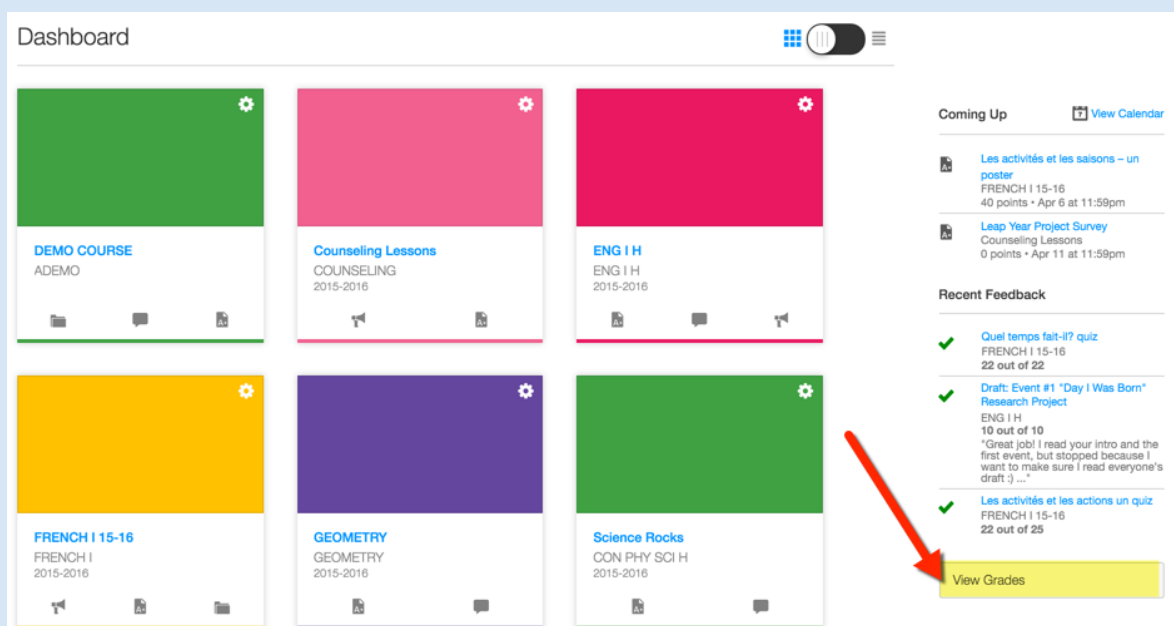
Dashboard

DEMO COURSE
ADEMO

Counseling Lessons
COUNSELING
2015-2016

ENG I H
ENG I H
2015-2016

FRENCH I 15-16
FRENCH I
2015-2016

GEOMETRY
GEOMETRY
2015-2016

Science Rocks
CON PHY SCI H
2015-2016

Coming Up
View Calendar

Les activités et les saisons – un poster
FRENCH I 15-16
40 points • Apr 6 at 11:59pm

Leap Year Project Survey
Counseling Lessons
0 points • Apr 11 at 11:59pm

Recent Feedback

Quel temps fait-il? quiz
FRENCH I 15-16
22 out of 22

Draft: Event #1 "Day I Was Born" Research Project
ENG I H
10 out of 10
"Great job! I read your intro and the first event, but stopped because I want to make sure I read everyone's draft :) ..."

Les activités et les actions un quiz
FRENCH I 15-16
22 out of 25

View Grades